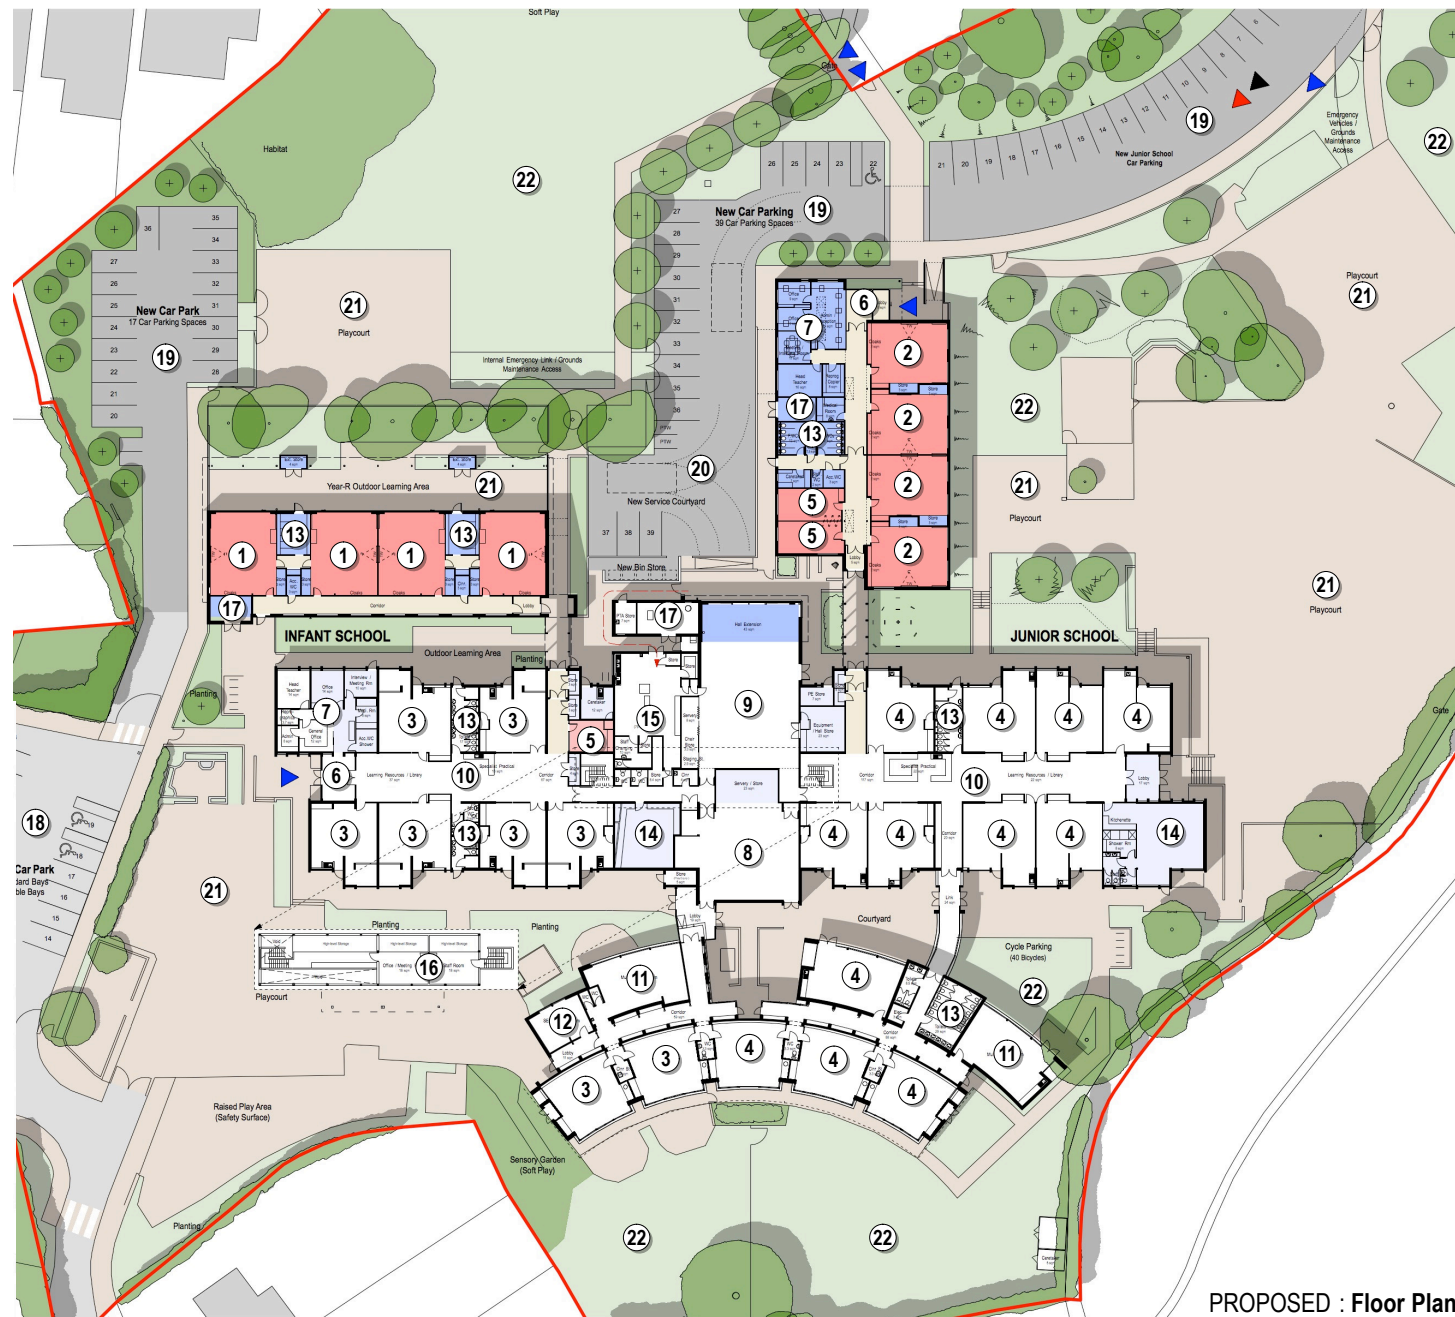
Soft Play

Gate

19

New Junior School Car Parking

Emergency Vehicles / Grounds Maintenance Access

22

Habitat

22

New Car Parking
39 Car Parking Spaces

19

New Car Park
17 Car Parking Spaces

19

21
Playcourt

Internal Emergency Link / Grounds Maintenance Access

6

7

2

2

2

2

17

13

5

5

22

21
Playcourt

21
Playcourt

21
Playcourt

20

New Service Courtyard

Year-R Outdoor Learning Area

21

13

13

1

1

1

1

New Bin Store

17

17

INFANT SCHOOL

Outdoor Learning Area

Planting

JUNIOR SCHOOL

Planting

7

3

13

3

15

5

9

4

13

4

4

4

6

10

10

18

3

3

13

3

3

14

8

4

4

4

4

14

Car Park

21

Planting

Planting

Courtyard

16

Playcourt

11

4

Cycle Parking
(40 Bicycles)

22

12

13

3

4

4

11

3

4

Raised Play Area
(Safety Surface)

Sensory Garden
(Soft Play)

Planting

22

22

Gate

PROPOSED : Floor Plan